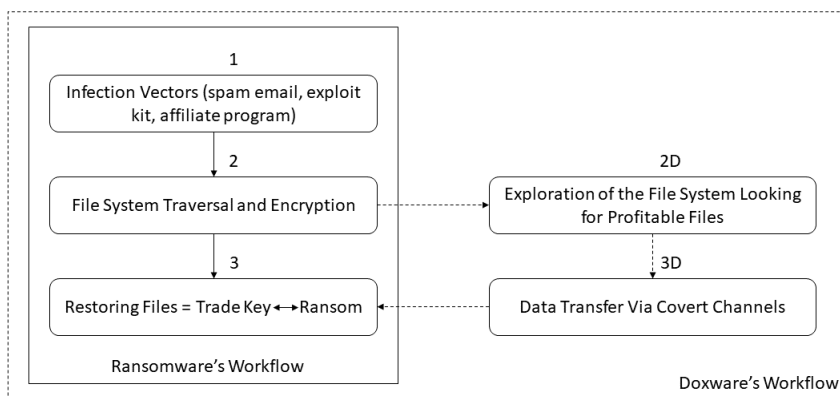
1

Infection Vectors (spam email, exploit kit, affiliate program)

2

File System Traversal and Encryption

3

Restoring Files = Trade Key ↔ Ransom

Ransomware's Workflow

2D

Exploration of the File System Looking for Profitable Files

3D

Data Transfer Via Covert Channels

Doxware's Workflow